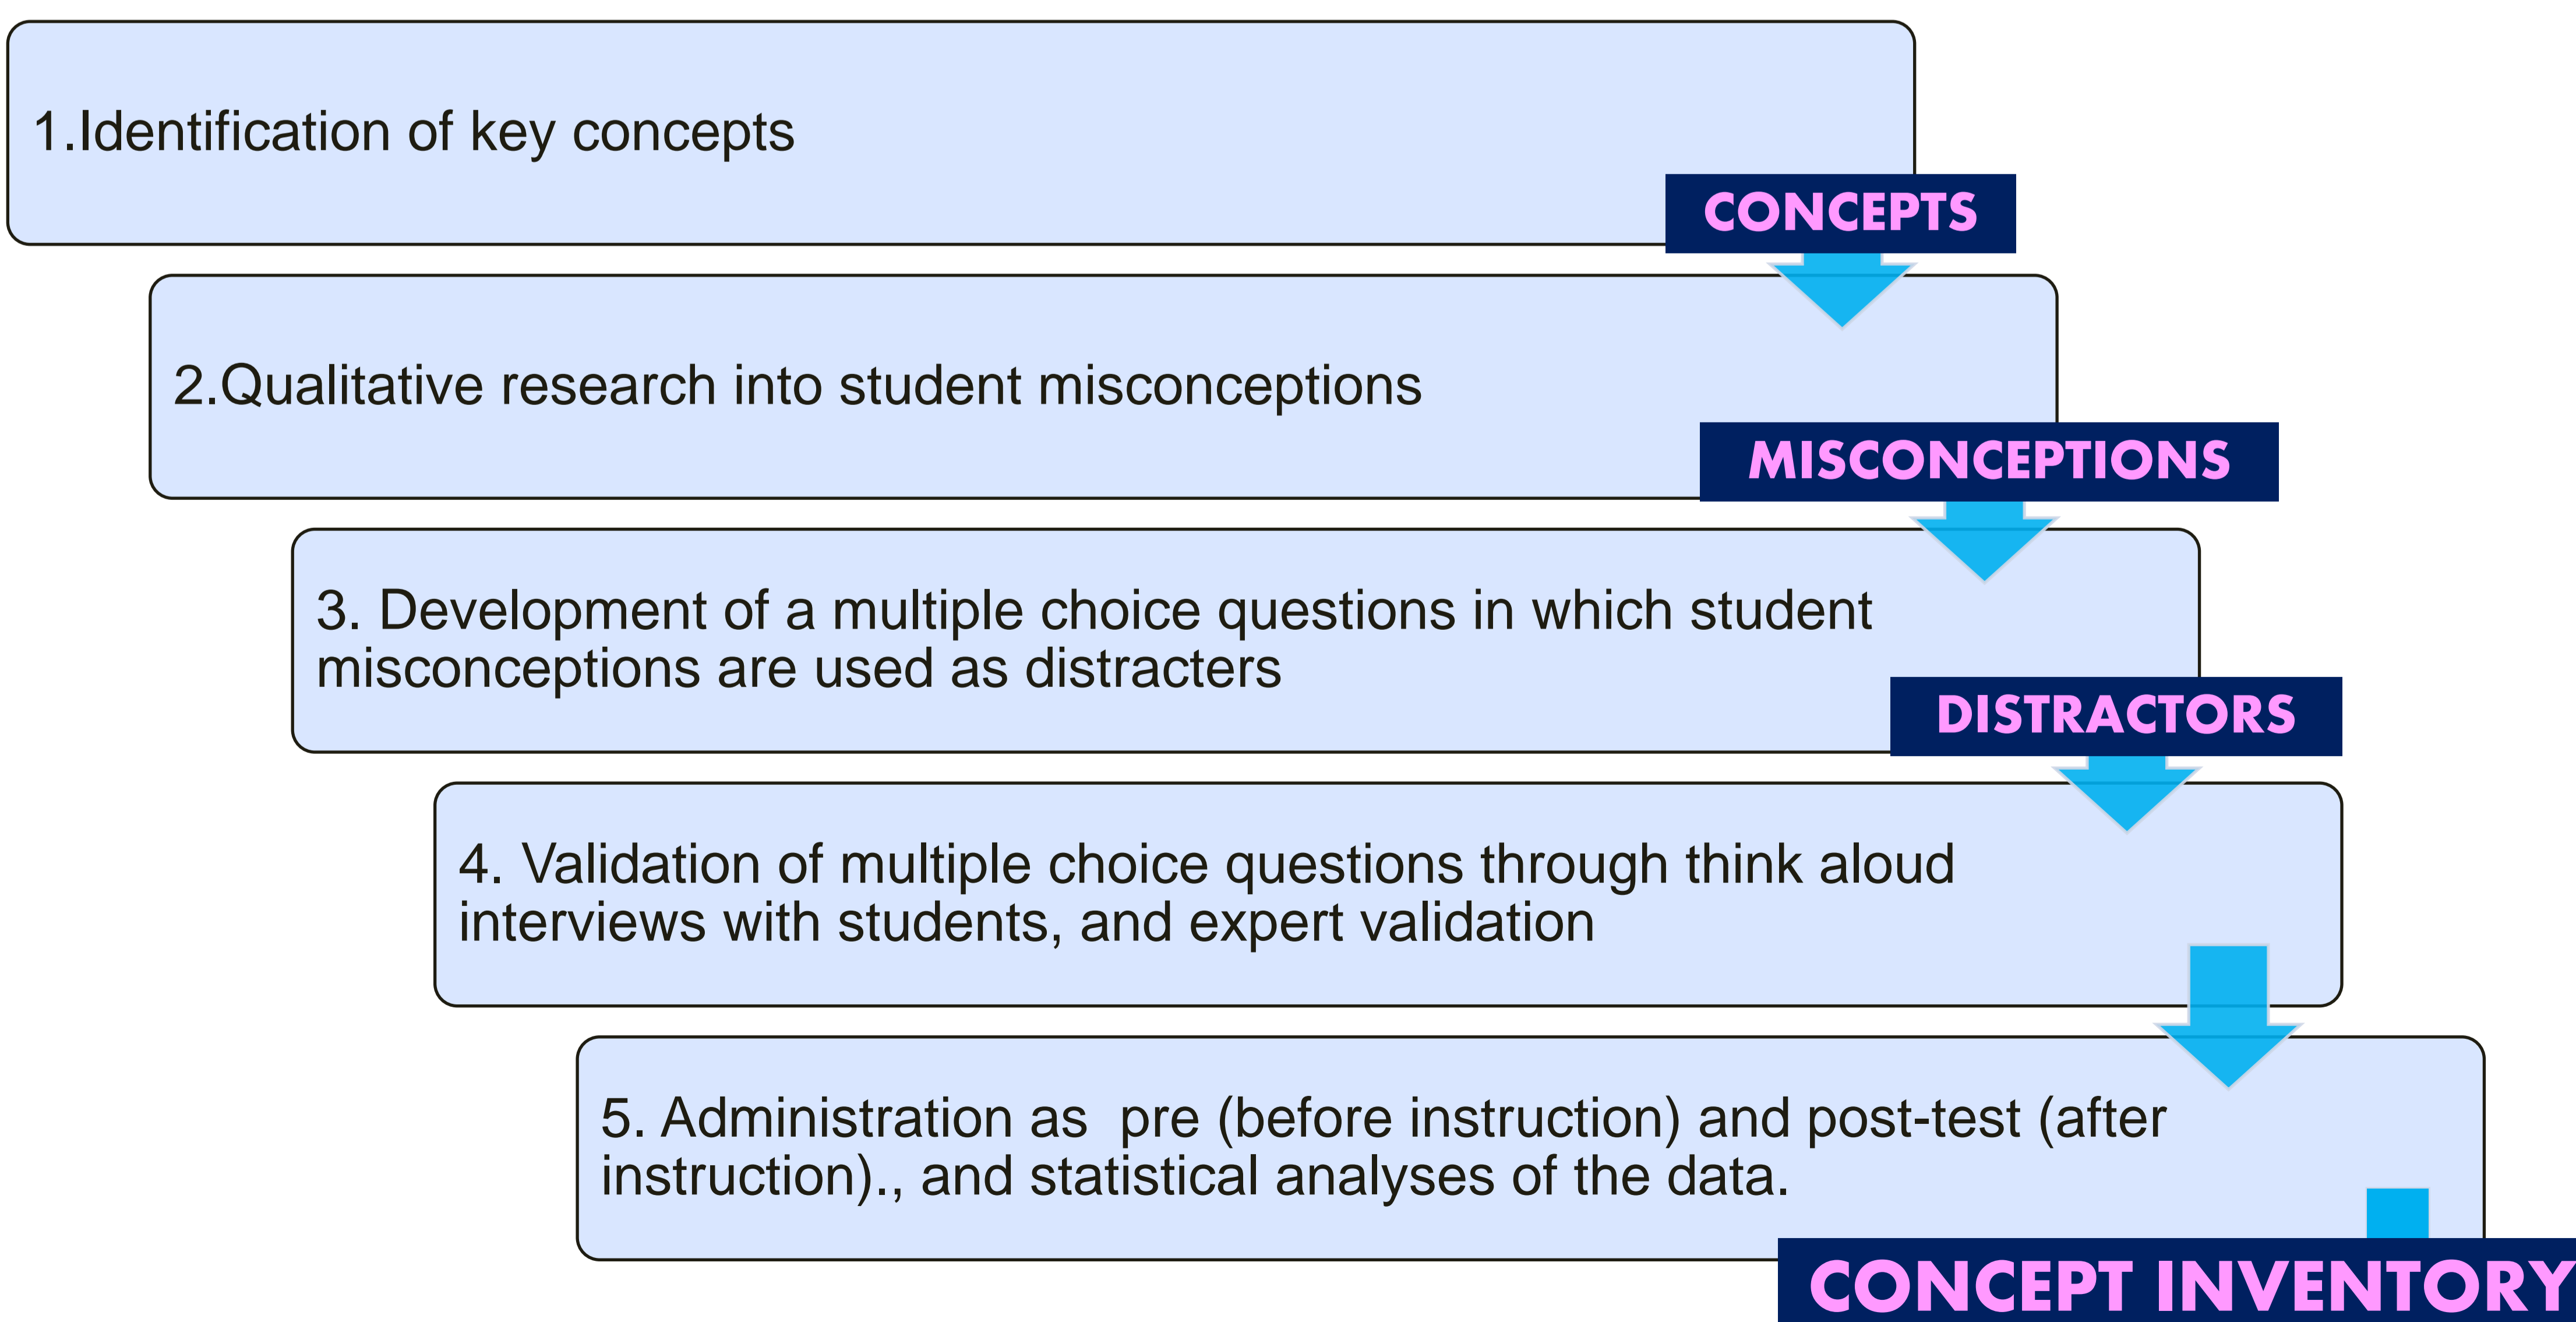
1.Identification of key concepts

CONCEPTS

2.Qualitative research into student misconceptions

MISCONCEPTIONS

3. Development of a multiple choice questions in which student misconceptions are used as distracters

DISTRACTORS

4. Validation of multiple choice questions through think aloud interviews with students, and expert validation

5. Administration as pre (before instruction) and post-test (after instruction)., and statistical analyses of the data.

CONCEPT INVENTORY